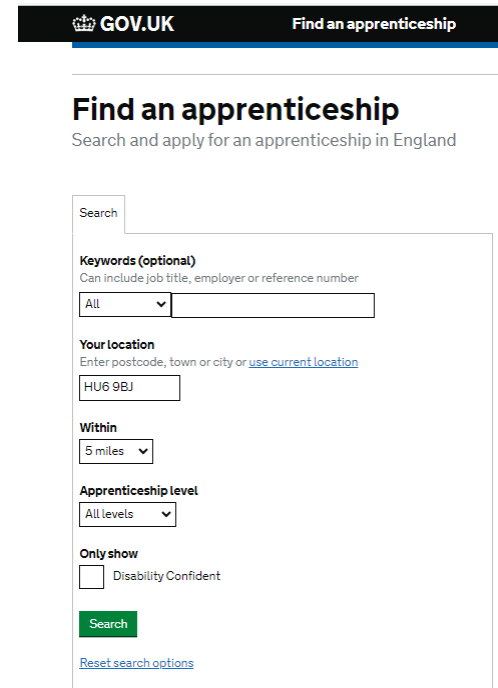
GOV.UK Find an apprenticeship

Find an apprenticeship
Search and apply for an apprenticeship in England

Search

Keywords (optional)
Can include job title, employer or reference number
All

Your location
Enter postcode, town or city or use current location
HU6 9BJ

Within
5 miles

Apprenticeship level
All levels

Only show
Disability Confident

Search

Reset search options